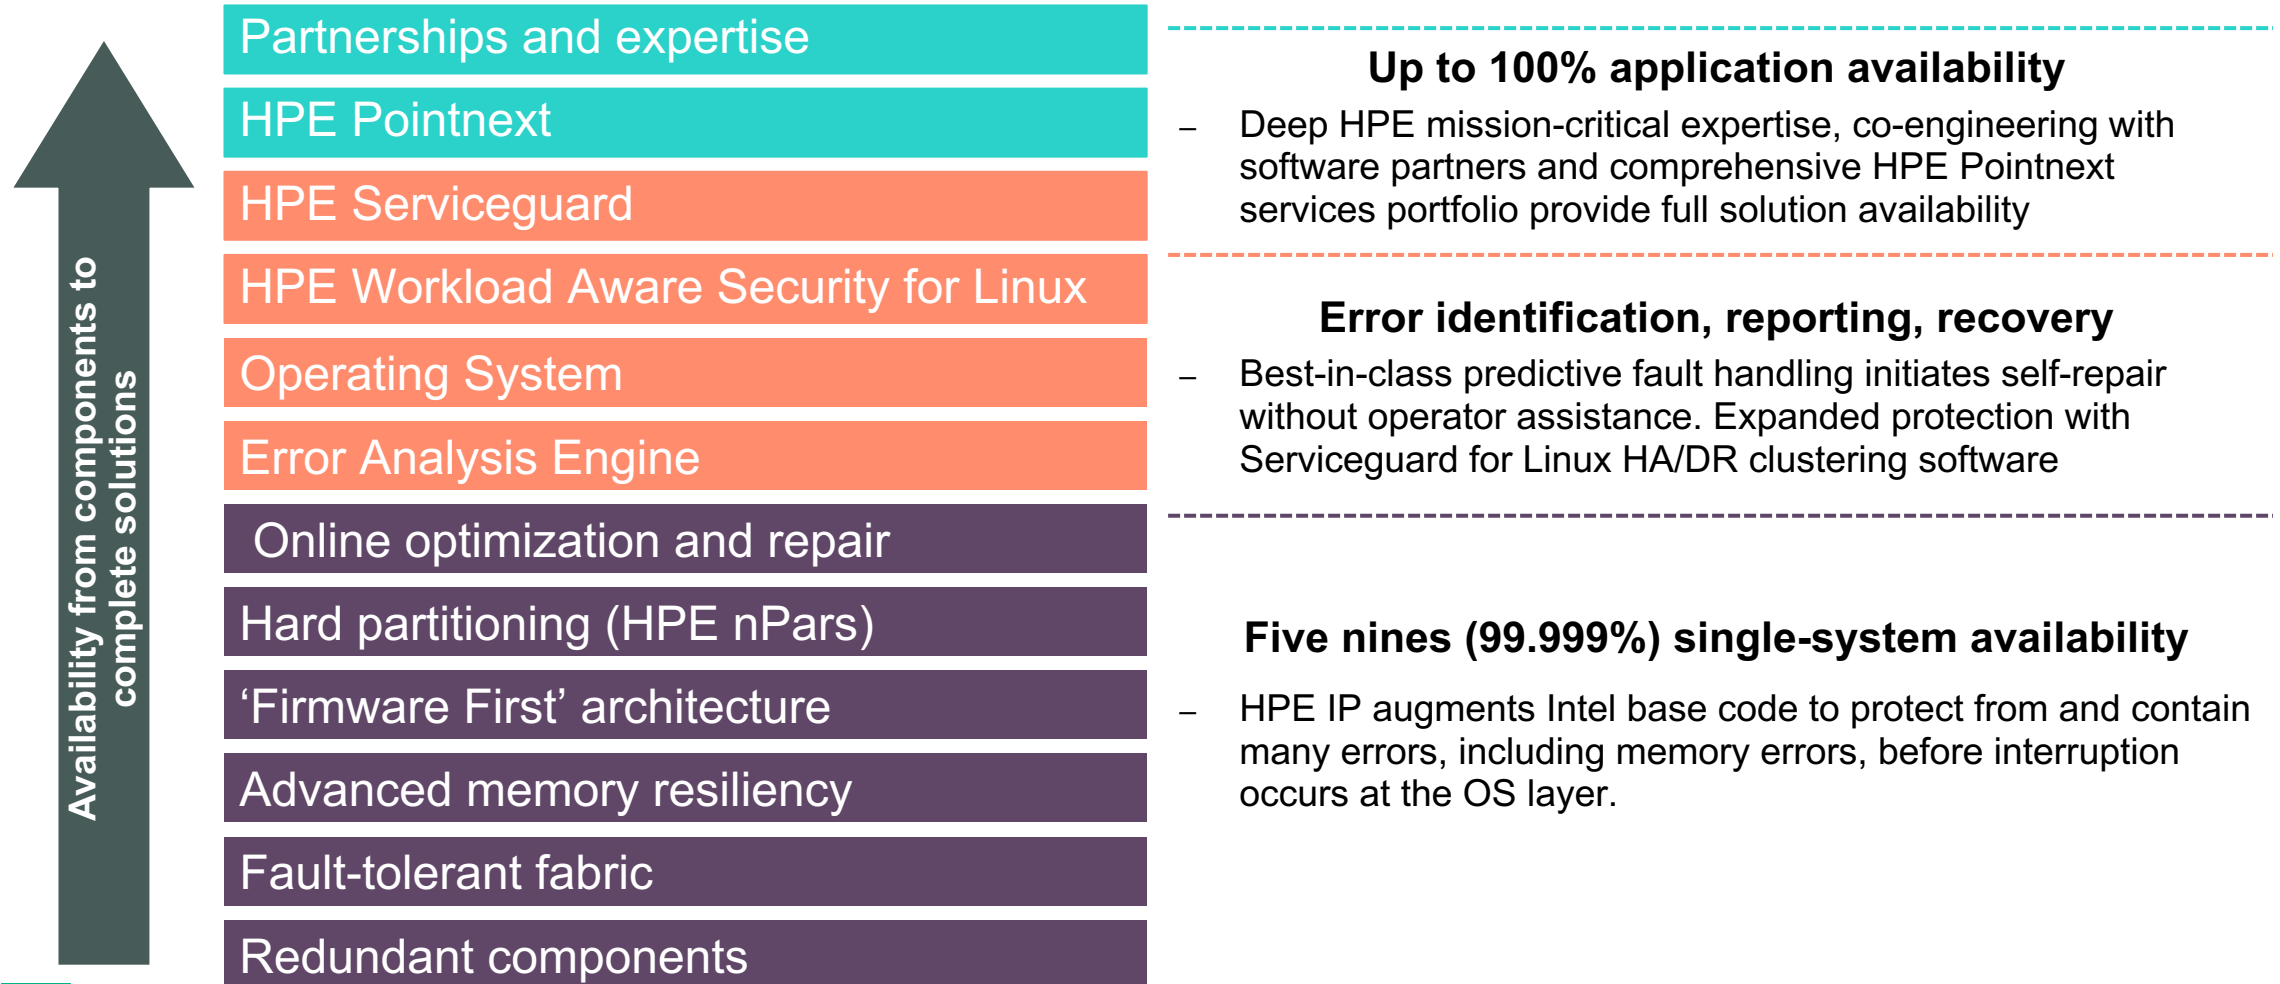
Availability from components to complete solutions

Partnerships and expertise

HPE Pointnext

HPE Serviceguard

HPE Workload Aware Security for Linux

Operating System

Error Analysis Engine

Online optimization and repair

Hard partitioning (HPE nPars)

‘Firmware First’ architecture

Advanced memory resiliency

Fault-tolerant fabric

Redundant components

Up to 100% application availability

– Deep HPE mission-critical expertise, co-engineering with software partners and comprehensive HPE Pointnext services portfolio provide full solution availability

Error identification, reporting, recovery

– Best-in-class predictive fault handling initiates self-repair without operator assistance. Expanded protection with Serviceguard for Linux HA/DR clustering software

Five nines (99.999%) single-system availability

– HPE IP augments Intel base code to protect from and contain many errors, including memory errors, before interruption occurs at the OS layer.